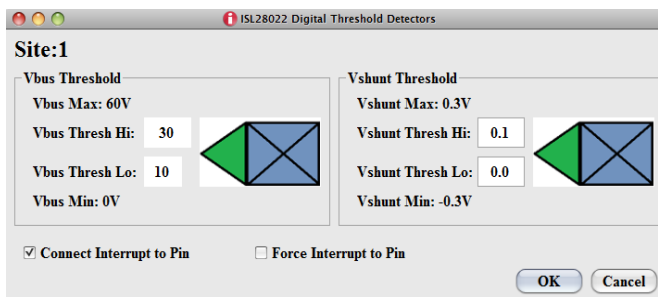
ISL28022 Digital Threshold Detectors

Site:1

Vbus Threshold
Vbus Max: 60V
Vbus Thresh Hi: 30
Vbus Thresh Lo: 10
Vbus Min: 0V

Vshunt Threshold
Vshunt Max: 0.3V
Vshunt Thresh Hi: 0.1
Vshunt Thresh Lo: 0.0
Vshunt Min: -0.3V

☑ Connect Interrupt to Pin
☐ Force Interrupt to Pin

OK
Cancel